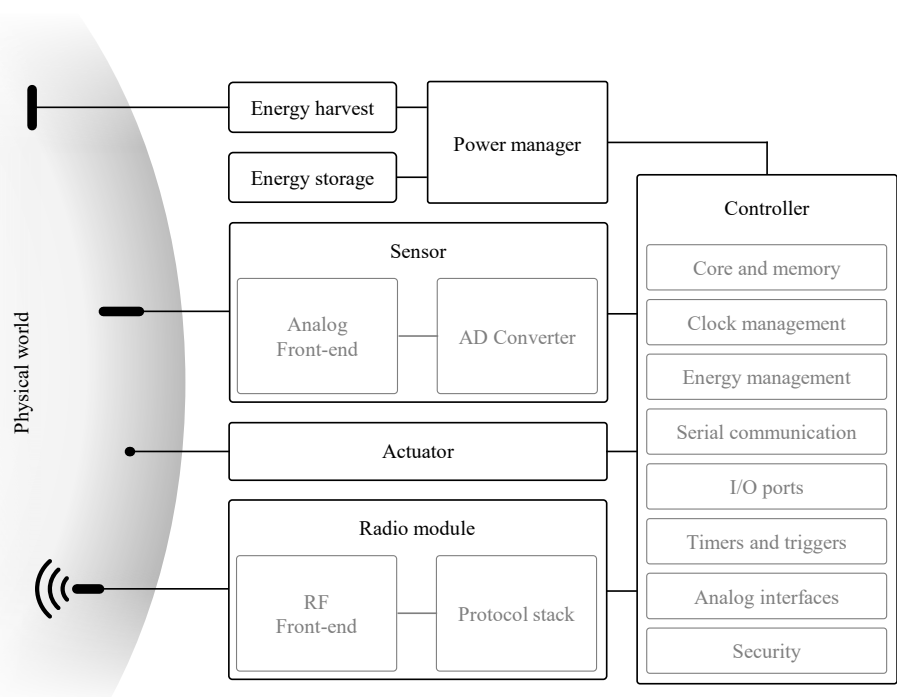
Physical world

Energy harvest

Energy storage

Power manager

Controller

Core and memory

Clock management

Energy management

Serial communication

I/O ports

Timers and triggers

Analog interfaces

Security

Sensor

Analog Front-end

AD Converter

Actuator

Radio module

RF Front-end

Protocol stack